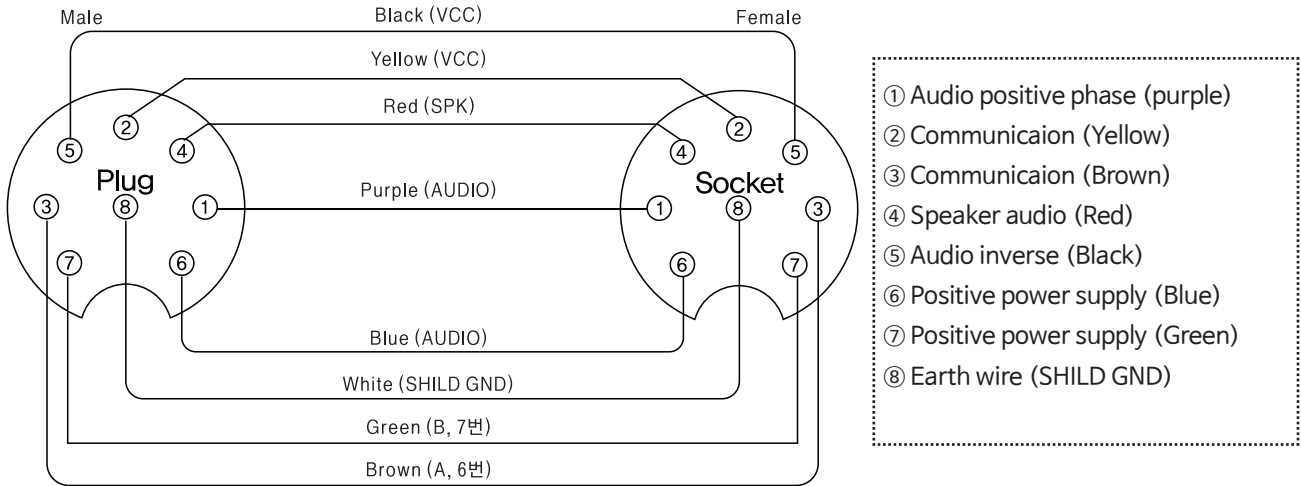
Male

Black (VCC)

Female

Yellow (VCC)

Red (SPK)

Purple (AUDIO)

Plug

Socket

⑤ ② ④ ③ ⑧ ① ⑦ ⑥

② ⑤ ④ ① ⑧ ③ ⑥ ⑦

Blue (AUDIO)

White (SHILD GND)

Green (B, 7번)

Brown (A, 6번)

① Audio positive phase (purple)
② Communicaion (Yellow)
③ Communicaion (Brown)
④ Speaker audio (Red)
⑤ Audio inverse (Black)
⑥ Positive power supply (Blue)
⑦ Positive power supply (Green)
⑧ Earth wire (SHILD GND)